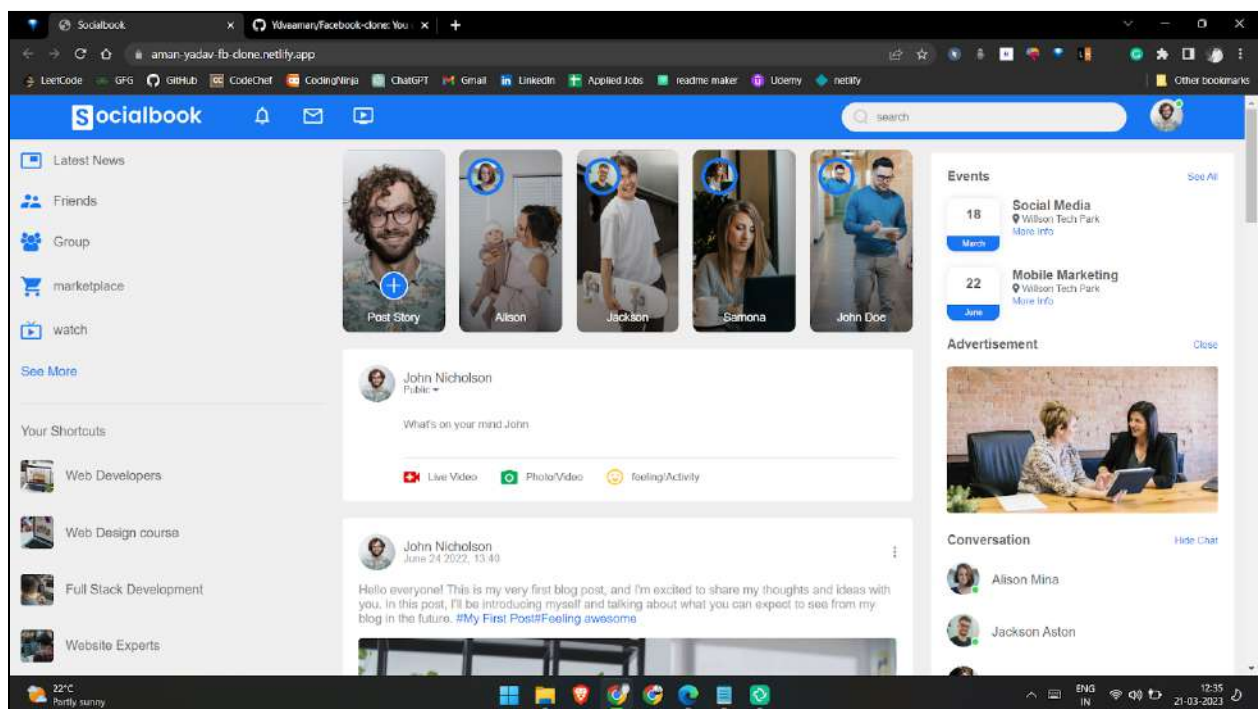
Socialbook ×
Ydvaaman/Facebook-clone: You ×
+

aman-yadav-fb-clone.netlify.app

LeetCode GFG GitHub CodeChef CodingNinja ChatGPT Gmail LinkedIn Applied Jobs readme maker Udemy netlify
Other bookmarks

socialbook
search

Latest News
Friends
Group
marketplace
watch
See More

Your Shortcuts
Web Developers
Web Design course
Full Stack Development
Website Experts

Post Story
Alison
Jackson
Samona
John Doe

John Nicholson
Public
What's on your mind John
Live Video Photo/Video feeling/Activity

John Nicholson
June 24 2022, 13:40
Hello everyone! This is my very first blog post, and I'm excited to share my thoughts and ideas with you. In this post, I'll be introducing myself and talking about what you can expect to see from my blog in the future. #My First Post#Feeling awesome

Events
See All
18
March
Social Media
Willson Tech Park
More Info
22
June
Mobile Marketing
Willson Tech Park
More Info

Advertisement
Close

Conversation
Hide Chat
Alison Mina
Jackson Aston

22°C
Partly sunny
ENG
IN
12:35
21-03-2023